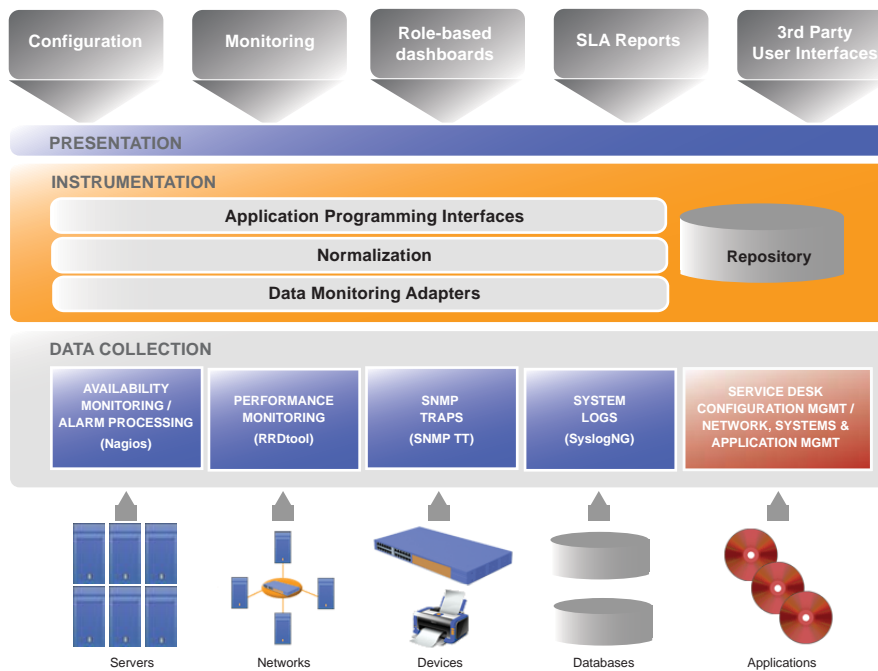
Configuration

Monitoring

Role-based dashboards

SLA Reports

3rd Party User Interfaces

PRESENTATION

INSTRUMENTATION

Application Programming Interfaces

Normalization

Data Monitoring Adapters

Repository

DATA COLLECTION

AVAILABILITY MONITORING / ALARM PROCESSING (Nagios)

PERFORMANCE MONITORING (RRDtool)

SNMP TRAPS (SNMP TT)

SYSTEM LOGS (SyslogNG)

SERVICE DESK CONFIGURATION MGMT / NETWORK, SYSTEMS & APPLICATION MGMT

Servers

Networks

Devices

Databases

Applications